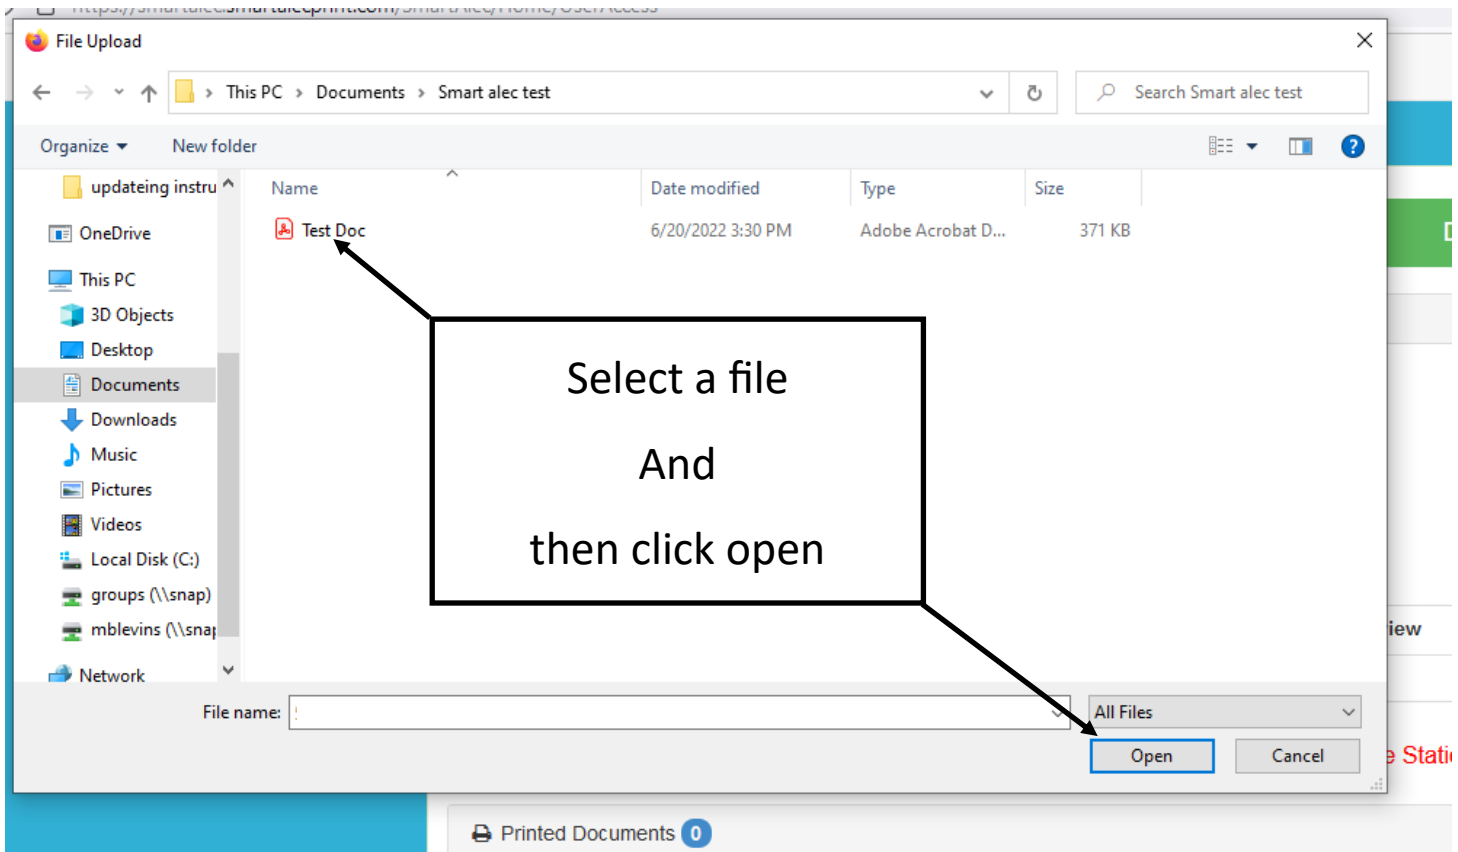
File Upload

This PC › Documents › Smart alec test

Search Smart alec test

Organize ▾ New folder

updateing instru
OneDrive
This PC
3D Objects
Desktop
Documents
Downloads
Music
Pictures
Videos
Local Disk (C:)
groups (\\snap)
mblevins (\\snap
Network

| Name | Date modified | Type | Size |
|---|---|---|---|
| Test Doc | 6/20/2022 3:30 PM | Adobe Acrobat D... | 371 KB |

Select a file

And

then click open

File name:

All Files

Open Cancel

iew

e Stati

Printed Documents 0